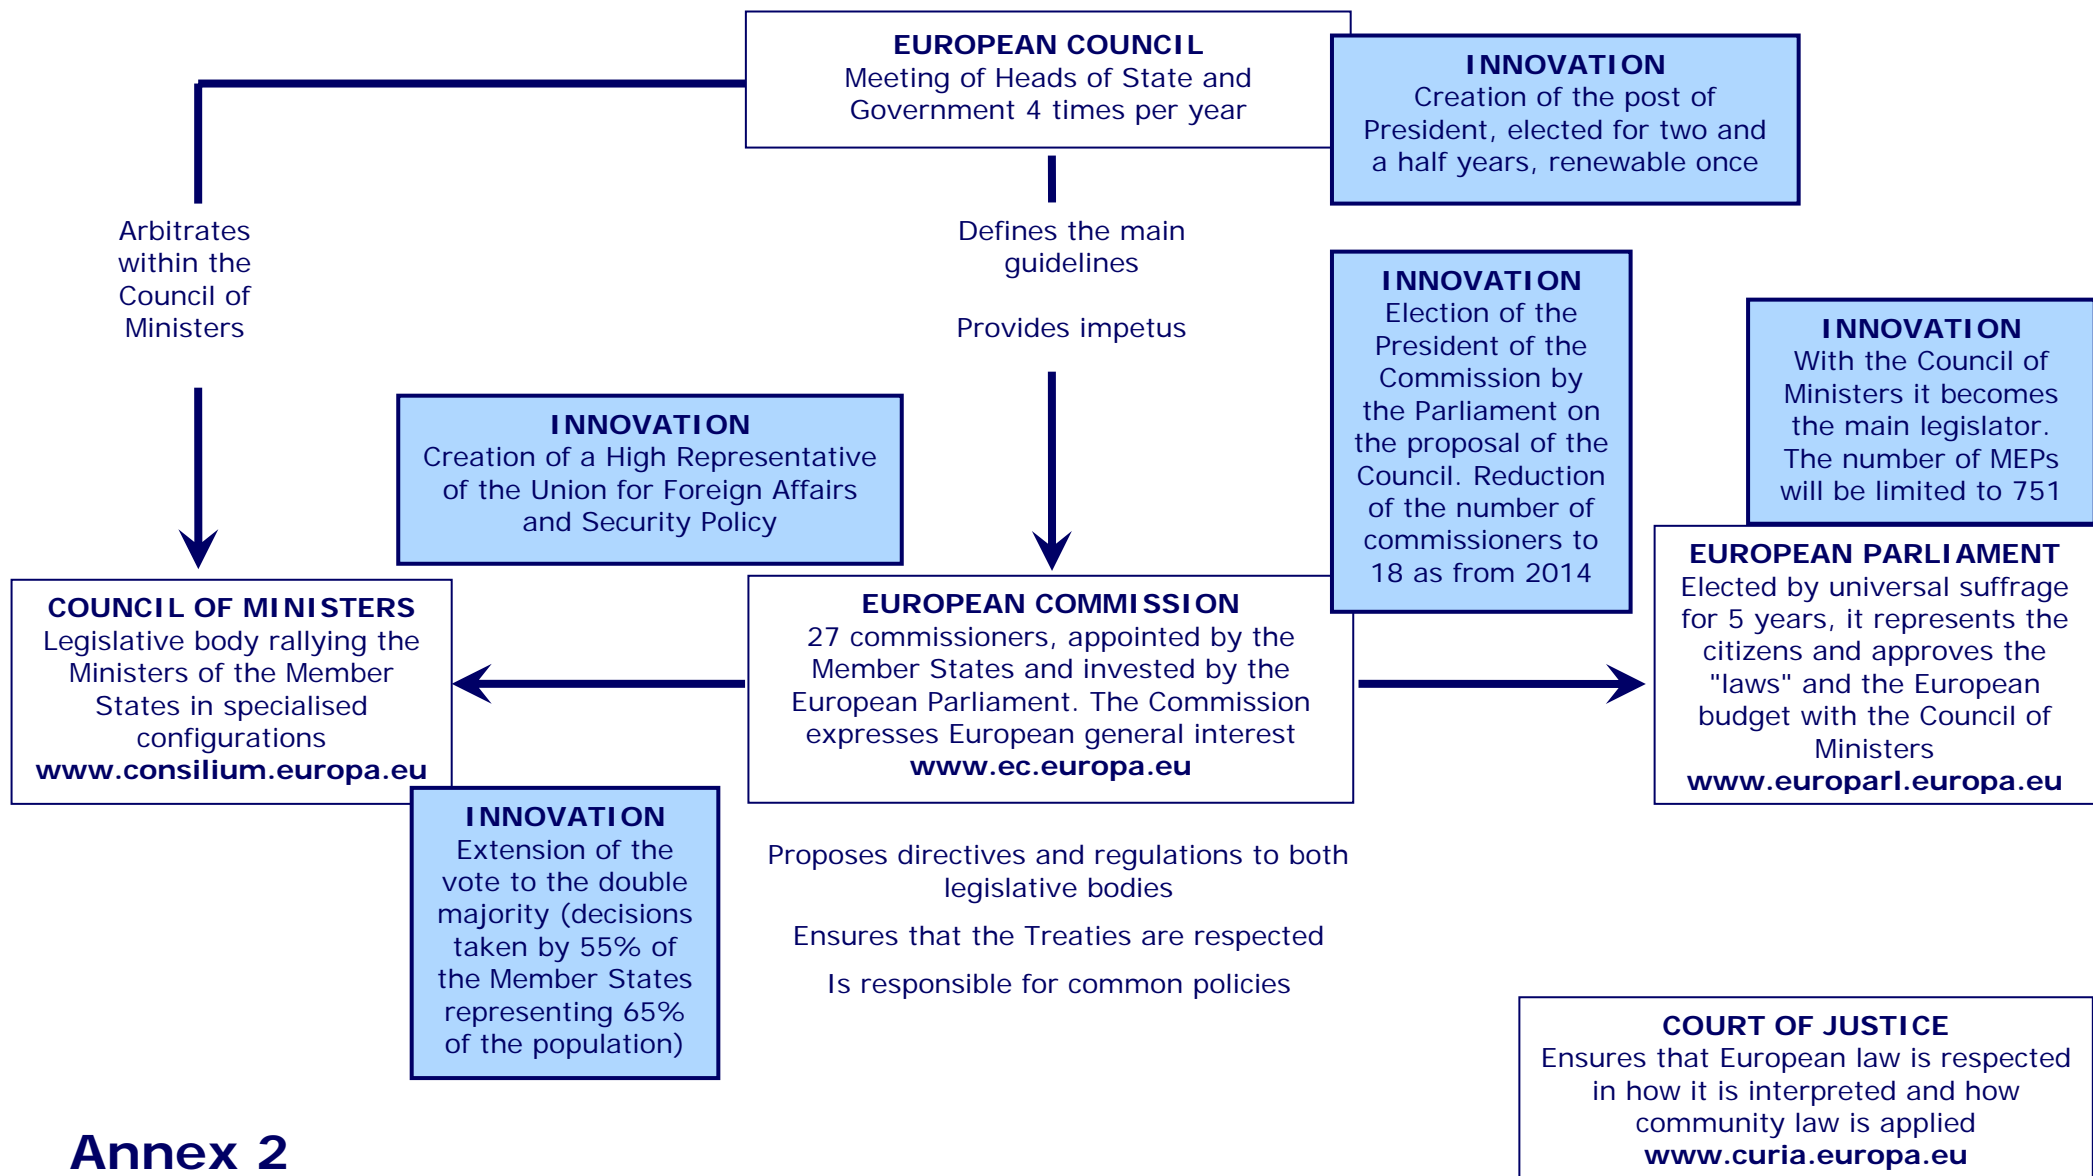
EUROPEAN COUNCIL
Meeting of Heads of State and Government 4 times per year

INNOVATION
Creation of the post of President, elected for two and a half years, renewable once

Arbitrates within the Council of Ministers

Defines the main guidelines

Provides impetus

INNOVATION
Election of the President of the Commission by the Parliament on the proposal of the Council. Reduction of the number of commissioners to 18 as from 2014

INNOVATION
With the Council of Ministers it becomes the main legislator. The number of MEPs will be limited to 751

INNOVATION
Creation of a High Representative of the Union for Foreign Affairs and Security Policy

COUNCIL OF MINISTERS
Legislative body rallying the Ministers of the Member States in specialised configurations
www.consilium.europa.eu

EUROPEAN COMMISSION
27 commissioners, appointed by the Member States and invested by the European Parliament. The Commission expresses European general interest
www.ec.europa.eu

EUROPEAN PARLIAMENT
Elected by universal suffrage for 5 years, it represents the citizens and approves the "laws" and the European budget with the Council of Ministers
www.europarl.europa.eu

INNOVATION
Extension of the vote to the double majority (decisions taken by 55% of the Member States representing 65% of the population)

Proposes directives and regulations to both legislative bodies

Ensures that the Treaties are respected

Is responsible for common policies

COURT OF JUSTICE
Ensures that European law is respected in how it is interpreted and how community law is applied
www.curia.europa.eu

Annex 2